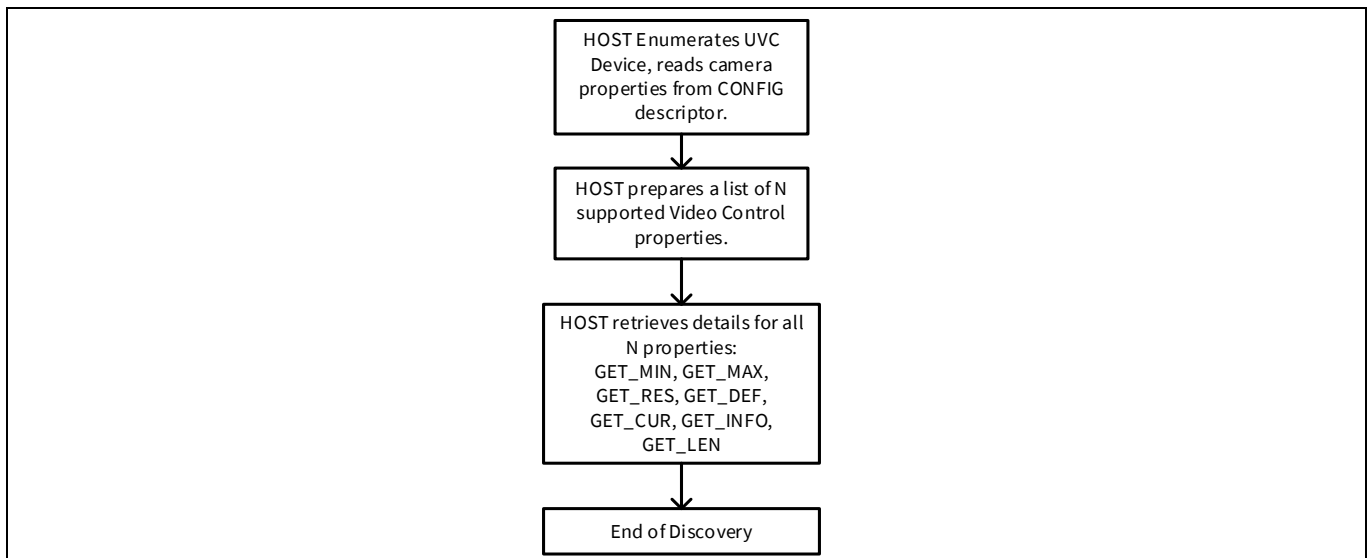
HOST Enumerates UVC Device, reads camera properties from CONFIG descriptor.

HOST prepares a list of N supported Video Control properties.

HOST retrieves details for all N properties: GET_MIN, GET_MAX, GET_RES, GET_DEF, GET_CUR, GET_INFO, GET_LEN

End of Discovery